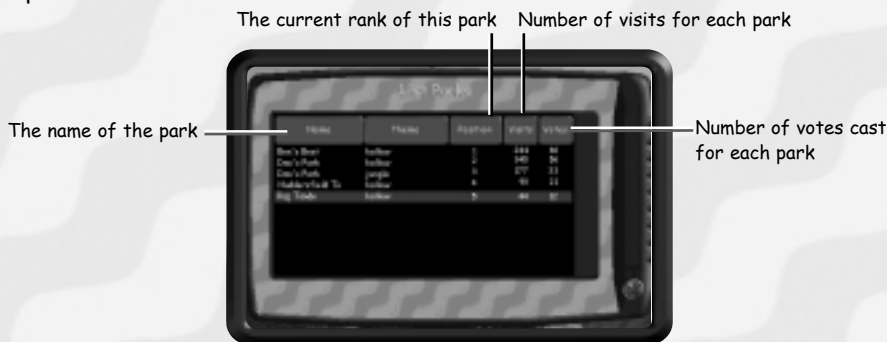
The current rank of this park

Number of visits for each park

The name of the park

Number of votes cast for each park

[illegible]

| Name | Theme | Position | Visits | Votes |
|---|---|---|---|---|
| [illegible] | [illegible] | 1 | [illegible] | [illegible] |
| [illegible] | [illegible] | 2 | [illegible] | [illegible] |
| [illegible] | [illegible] | 3 | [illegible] | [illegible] |
| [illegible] | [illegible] | 4 | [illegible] | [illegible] |
| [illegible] | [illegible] | 5 | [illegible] | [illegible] |